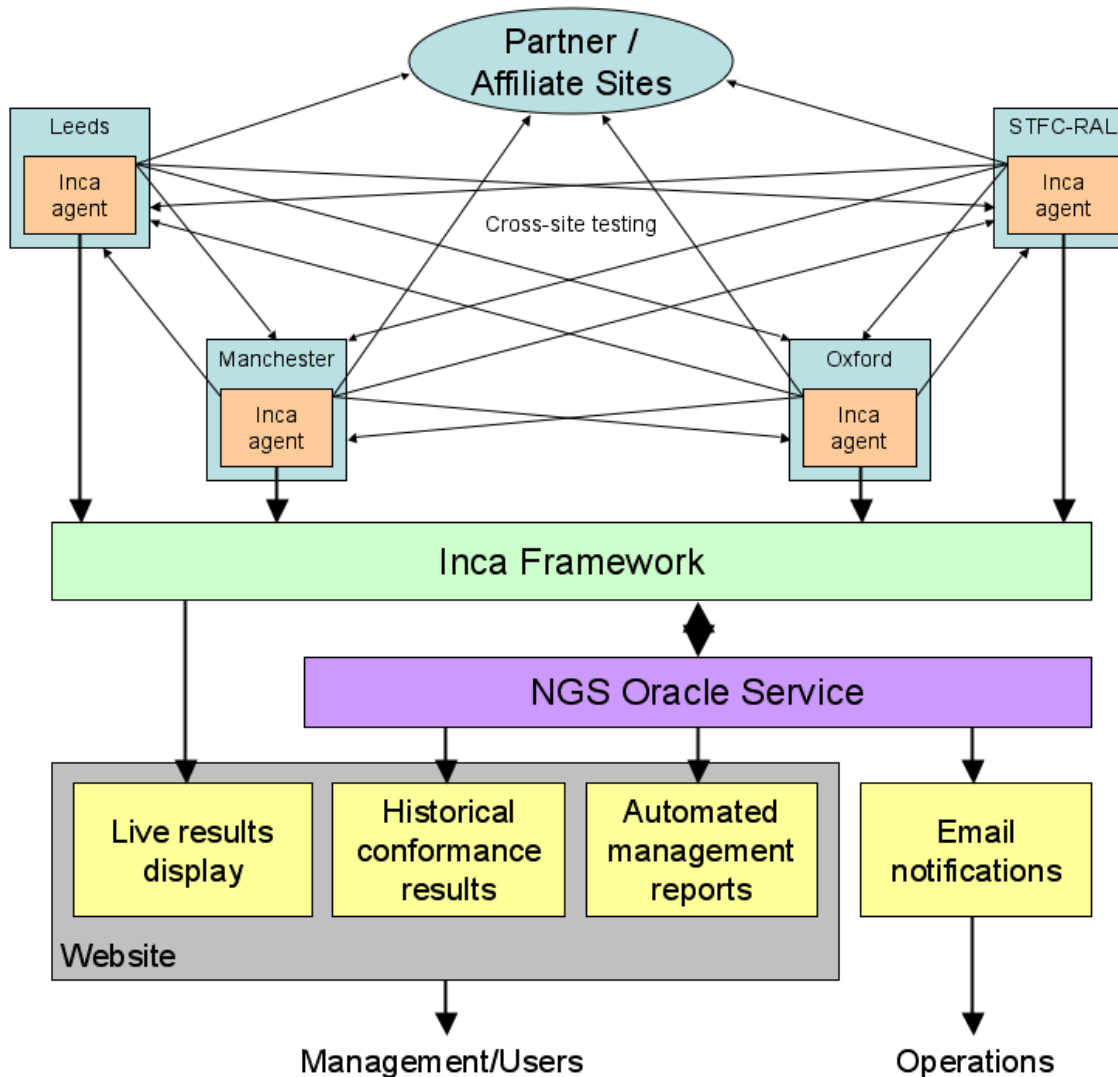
Partner / Affiliate Sites

Leeds

Inca agent

STFC-RAL

Inca agent

Cross-site testing

Manchester

Inca agent

Oxford

Inca agent

Inca Framework

NGS Oracle Service

Live results display

Historical conformance results

Automated management reports

Website

Email notifications

Management/Users

Operations